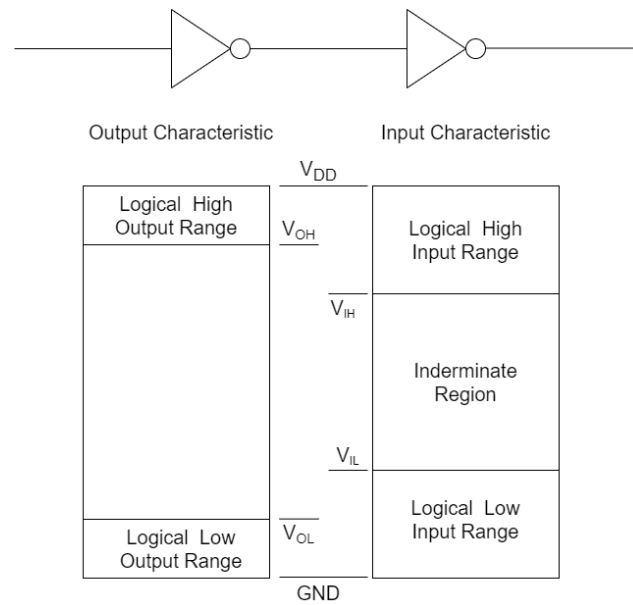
Output Characteristic

Input Characteristic

$V_{DD}$

Logical High Output Range

$V_{OH}$

Logical High Input Range

$V_{IH}$

Indeterminate Region

$V_{IL}$

Logical Low Output Range

$V_{OL}$

Logical Low Input Range

GND